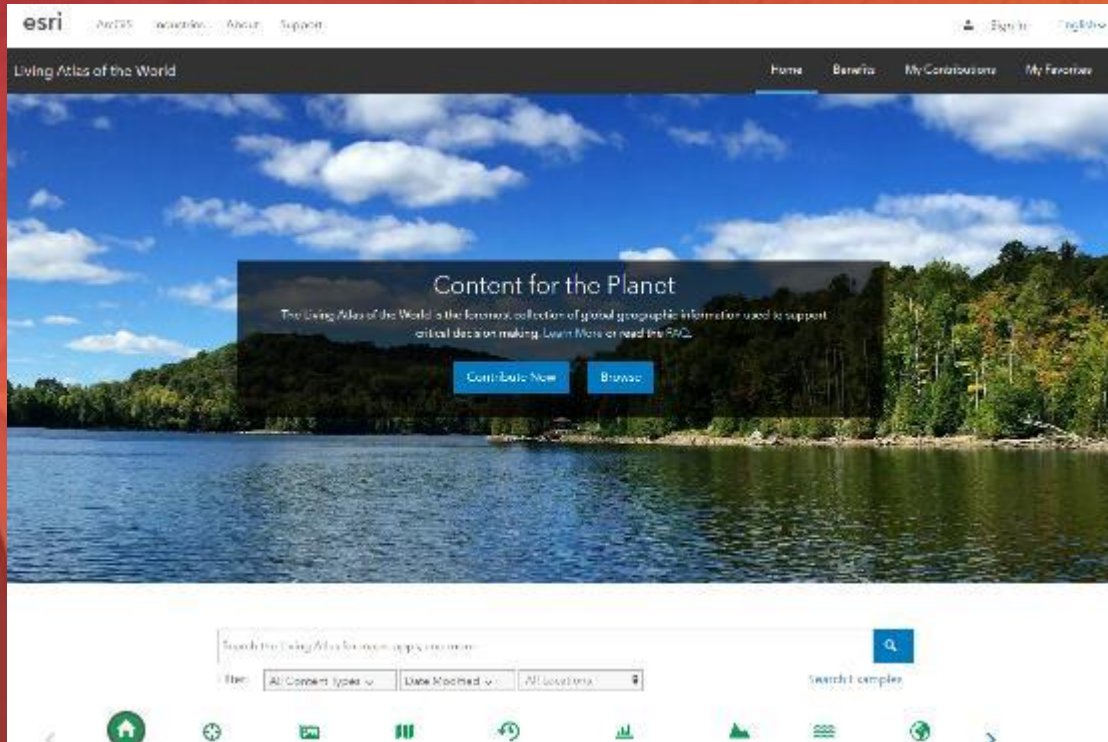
esri ArcGIS Industries About Support

Sign In English

Living Atlas of the World

Home Benefits My Contributions My Favorites

Content for the Planet

The Living Atlas of the World is the foremost collection of global geographic information used to support critical decision making. Learn More or read the FAQ.

Contribute Now Browse

Search the Living Atlas for maps, apps, and more

Filter: All Content Types Date Modified All Locations

Search Examples